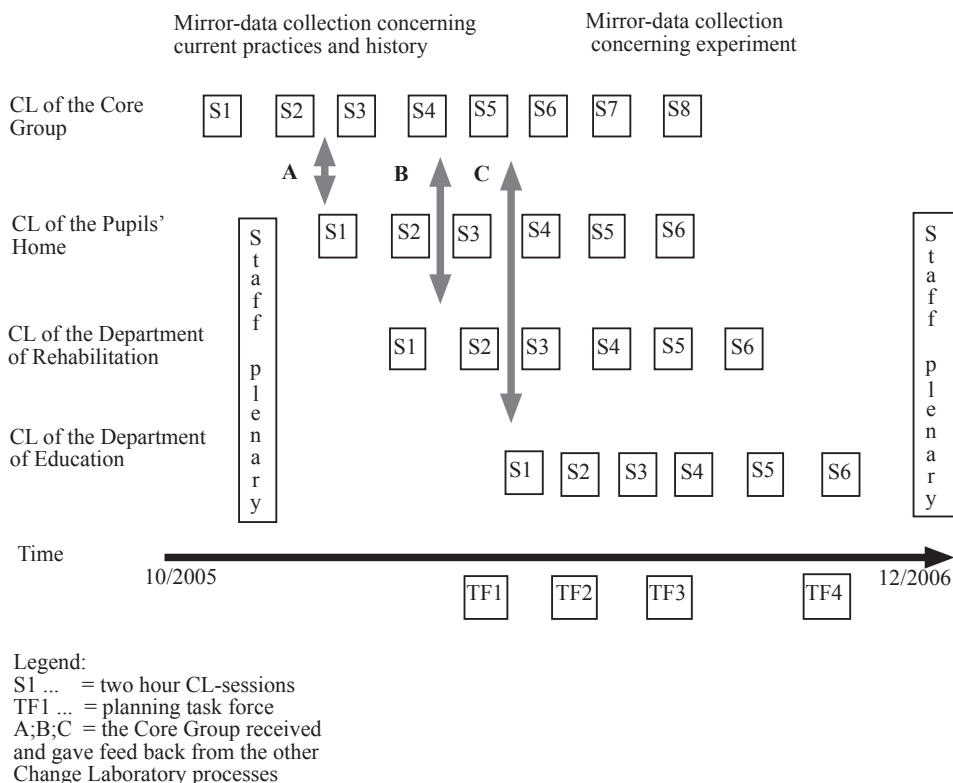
Mirror-data collection concerning current practices and history

Mirror-data collection concerning experiment

CL of the Core Group

S1 S2 S3 S4 S5 S6 S7 S8

A B C

CL of the Pupils' Home

Staff plenary

S1 S2 S3 S4 S5 S6

Staff plenary

CL of the Department of Rehabilitation

S1 S2 S3 S4 S5 S6

CL of the Department of Education

S1 S2 S3 S4 S5 S6

Time

10/2005

12/2006

TF1 TF2 TF3 TF4

Legend:
S1 ... = two hour CL-sessions
TF1 ... = planning task force
A;B;C = the Core Group received and gave feed back from the other Change Laboratory processes